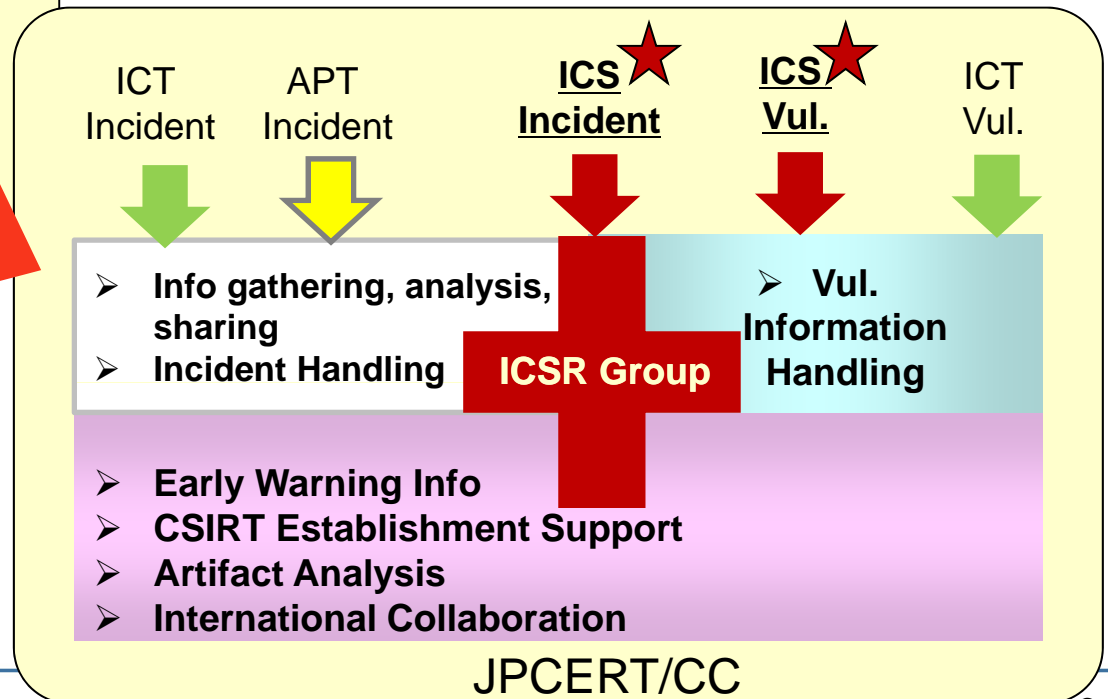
ICT Incident

APT Incident

ICS Incident

ICS Vul.

ICT Vul.

➢ Info gathering, analysis, sharing
➢ Incident Handling

ICSR Group

➢ Vul. Information Handling

➢ Early Warning Info
➢ CSIRT Establishment Support
➢ Artifact Analysis
➢ International Collaboration

JPCERT/CC